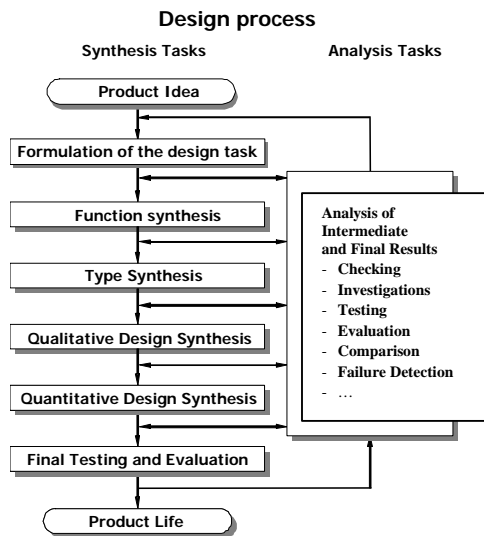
Design process

Synthesis Tasks

Analysis Tasks

Product Idea

Formulation of the design task

Function synthesis

Type Synthesis

Qualitative Design Synthesis

Quantitative Design Synthesis

Final Testing and Evaluation

Product Life

Analysis of Intermediate and Final Results
- Checking
- Investigations
- Testing
- Evaluation
- Comparison
- Failure Detection
- …